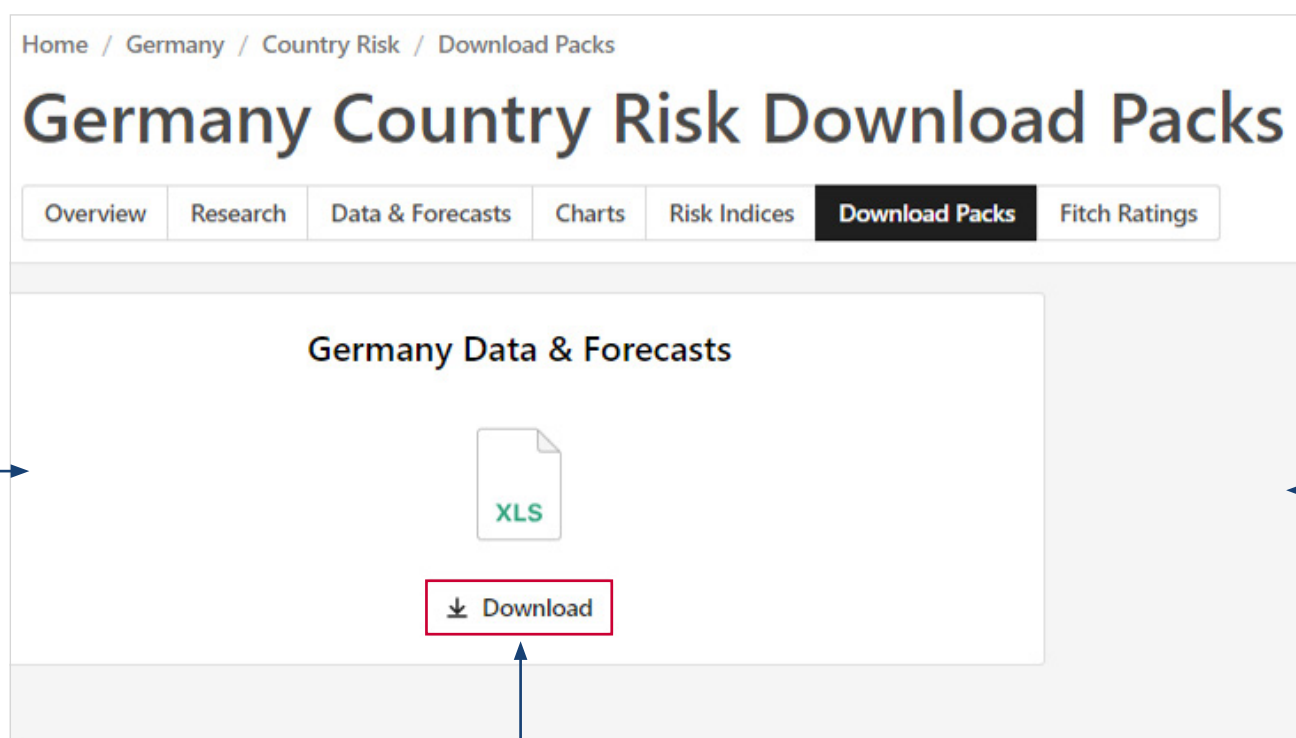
Home / Germany / Country Risk / Download Packs

Germany Country Risk Download Packs

Overview | Research | Data & Forecasts | Charts | Risk Indices | Download Packs | Fitch Ratings

Germany Data & Forecasts

XLS

Download